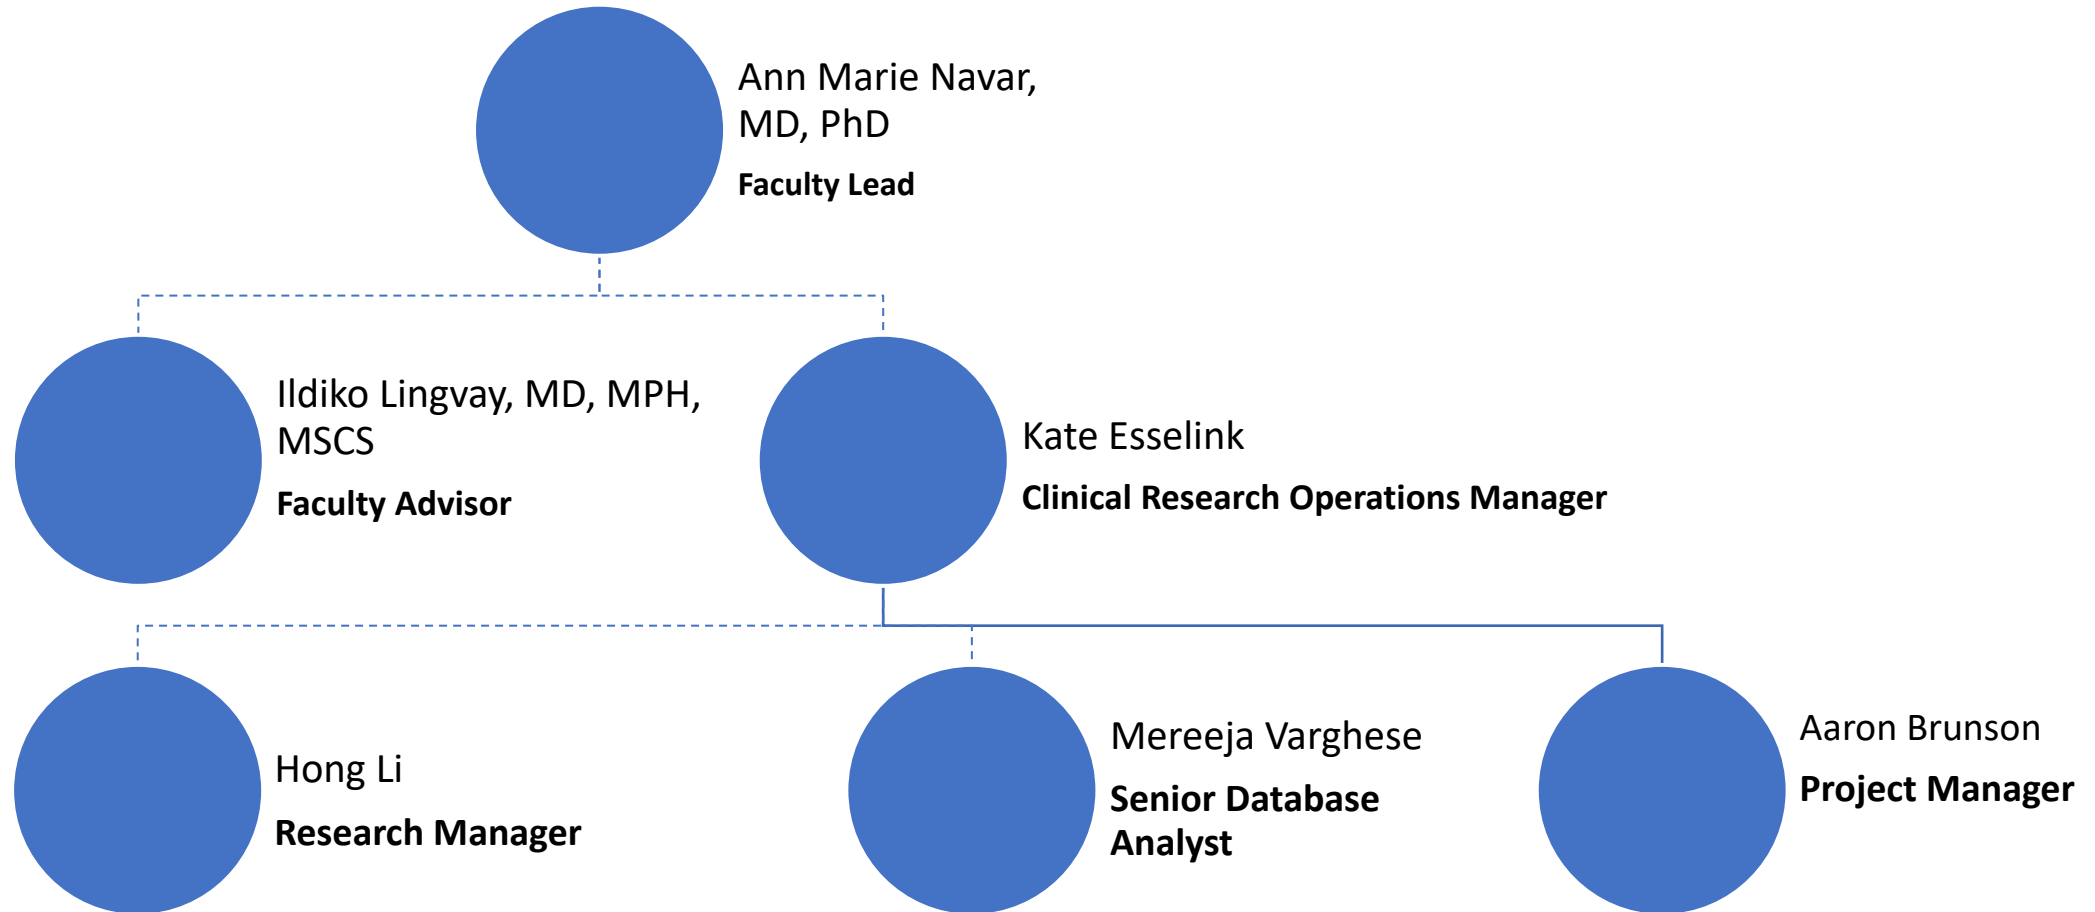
Ann Marie Navar, MD, PhD
**Faculty Lead**

Ildiko Lingvay, MD, MPH, MSCS
**Faculty Advisor**

Kate Esselink
**Clinical Research Operations Manager**

Hong Li
**Research Manager**

Mereeja Varghese
**Senior Database Analyst**

Aaron Brunson
**Project Manager**